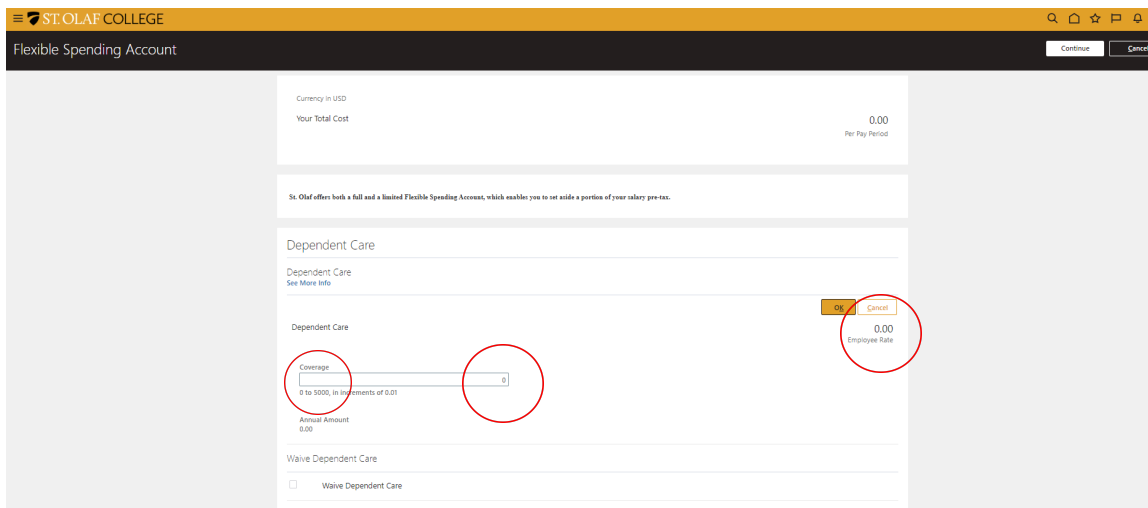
ST. OLAF COLLEGE

Flexible Spending Account

Continue

Cance

Currency in USD

Your Total Cost

0.00

Per Pay Period

St. Olaf offers both a full and a limited Flexible Spending Account, which enables you to set aside a portion of your salary pre-tax.

Dependent Care

Dependent Care

See More Info

OK

Cancel

Dependent Care

0.00

Employee Rate

Coverage

0

0 to 5000, in increments of 0.01

Annual Amount

0.00

Waive Dependent Care

Waive Dependent Care